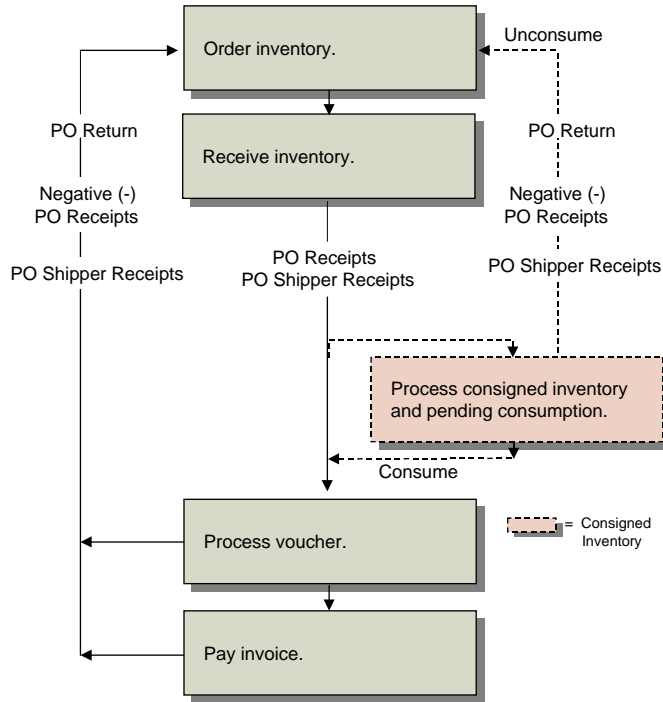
Order inventory.

Unconsume

PO Return

Receive inventory.

PO Return

Negative (-) PO Receipts

Negative (-) PO Receipts

PO Shipper Receipts

PO Receipts
PO Shipper Receipts

PO Shipper Receipts

Process consigned inventory and pending consumption.

Consume

Process voucher.

= Consigned Inventory

Pay invoice.